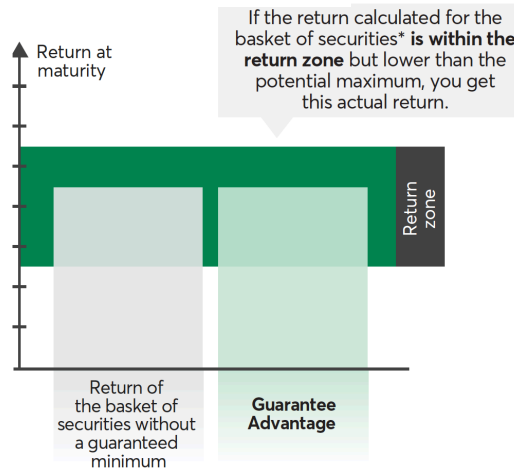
If the return calculated for the basket of securities* **is within the return zone** but lower than the potential maximum, you get this actual return.

Return at maturity

Return zone

Return of the basket of securities without a guaranteed minimum

Guarantee Advantage